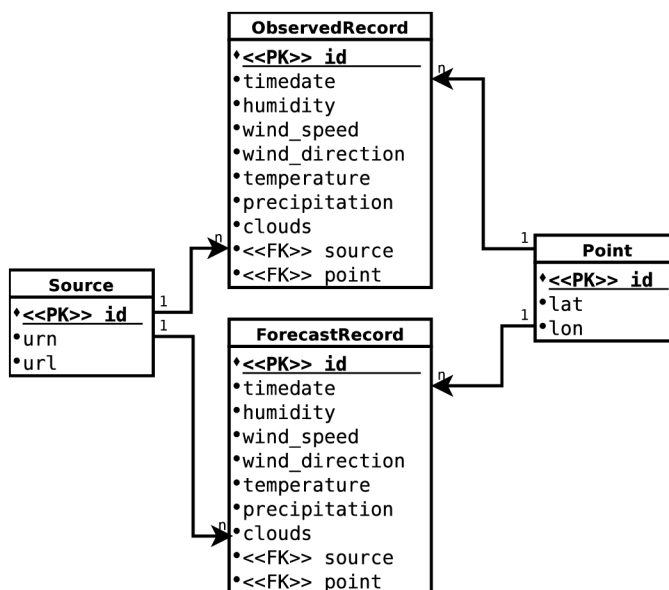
ObservedRecord
<<PK>> id
timedate
humidity
wind_speed
wind_direction
temperature
precipitation
clouds
<<FK>> source
<<FK>> point

n
n
1
1
1
1
n
n

Source
<<PK>> id
urn
url

Point
<<PK>> id
lat
lon

ForecastRecord
<<PK>> id
timedate
humidity
wind_speed
wind_direction
temperature
precipitation
clouds
<<FK>> source
<<FK>> point